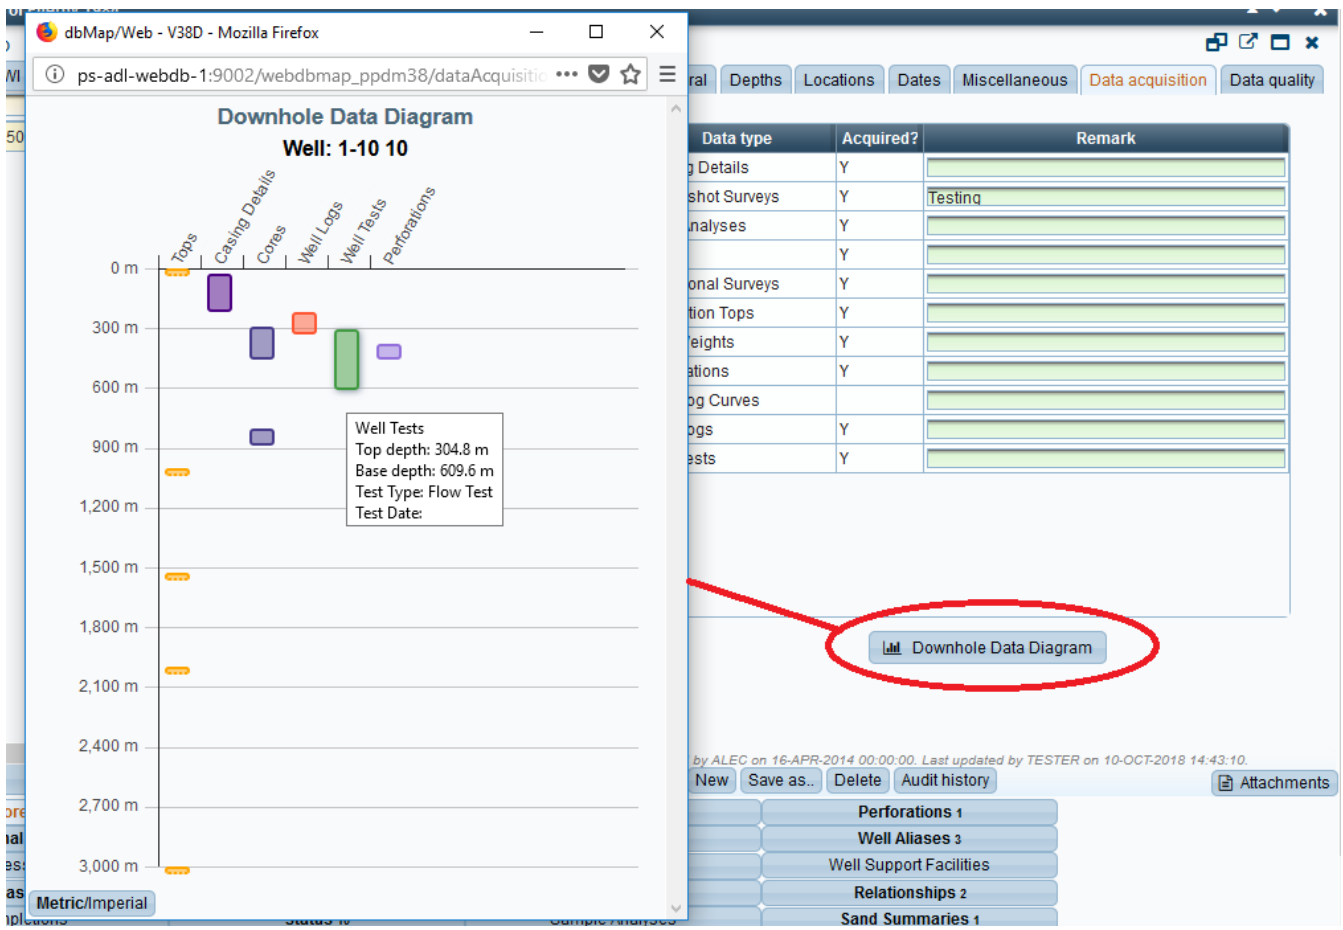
dbMap/Web - V38D - Mozilla Firefox

ps-adl-webdb-1:9002/webdbmap_ppdm38/dataAcquisiti

Downhole Data Diagram

Well: 1-10 10

Tops
Casing Details
Cores
Well Logs
Well Tests
Perforations

0 m
300 m
600 m
900 m
1,200 m
1,500 m
1,800 m
2,100 m
2,400 m
2,700 m
3,000 m

Well Tests
Top depth: 304.8 m
Base depth: 609.6 m
Test Type: Flow Test
Test Date:

Metric/Imperial

ral | Depths | Locations | Dates | Miscellaneous | Data acquisition | Data quality

| Data type | Acquired? | Remark |
|---|---|---|
| g Details | Y | |
| shot Surveys | Y | Testing |
| nalyses | Y | |
| | Y | |
| onal Surveys | Y | |
| tion Tops | Y | |
| eights | Y | |
| ations | Y | |
| og Curves | | |
| ogs | Y | |
| ests | Y | |

Downhole Data Diagram

by ALEC on 16-APR-2014 00:00:00. Last updated by TESTER on 10-OCT-2018 14:43:10.

New | Save as.. | Delete | Audit history | Attachments

Perforations 1
Well Aliases 3
Well Support Facilities
Relationships 2
Sand Summaries 1